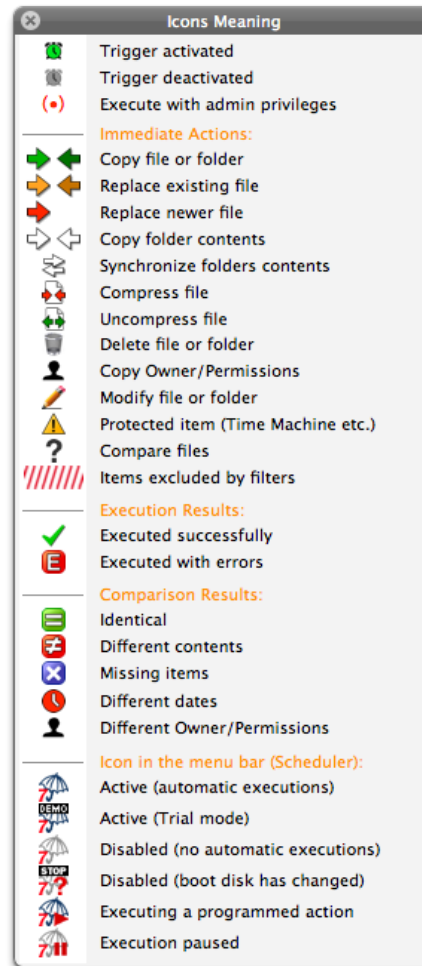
Icons Meaning

Trigger activated
Trigger deactivated
(•) Execute with admin privileges

Immediate Actions:
Copy file or folder
Replace existing file
Replace newer file
Copy folder contents
Synchronize folders contents
Compress file
Uncompress file
Delete file or folder
Copy Owner/Permissions
Modify file or folder
Protected item (Time Machine etc.)
? Compare files
Items excluded by filters

Execution Results:
Executed successfully
E Executed with errors

Comparison Results:
Identical
Different contents
Missing items
Different dates
Different Owner/Permissions

Icon in the menu bar (Scheduler):
Active (automatic executions)
DEMO Active (Trial mode)
Disabled (no automatic executions)
STOP Disabled (boot disk has changed)
Executing a programmed action
Execution paused